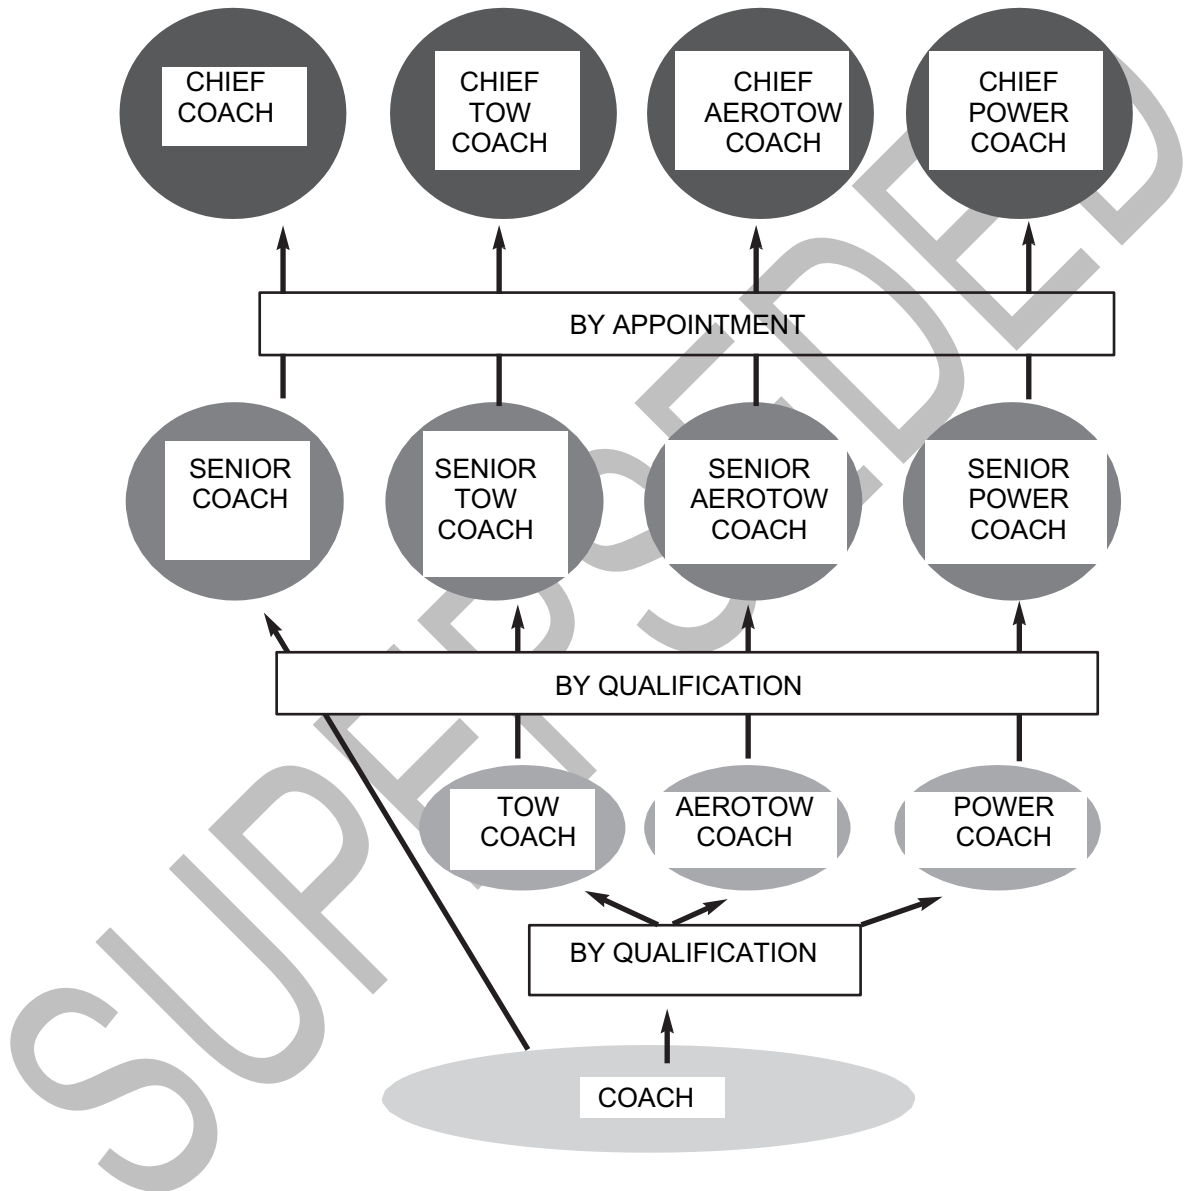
CHIEF COACH

CHIEF TOW COACH

CHIEF AEROTOW COACH

CHIEF POWER COACH

BY APPOINTMENT

SENIOR COACH

SENIOR TOW COACH

SENIOR AEROTOW COACH

SENIOR POWER COACH

BY QUALIFICATION

TOW COACH

AEROTOW COACH

POWER COACH

BY QUALIFICATION

COACH

SUPERSEDED